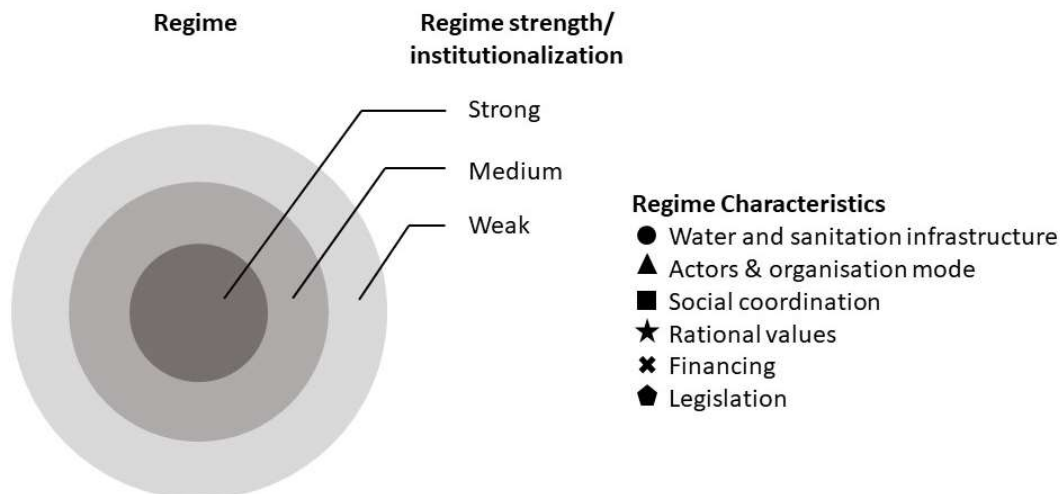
Regime

Regime strength/ institutionalization

Strong

Medium

Weak

Regime Characteristics
● Water and sanitation infrastructure
▲ Actors & organisation mode
■ Social coordination
★ Rational values
✖ Financing
⬟ Legislation